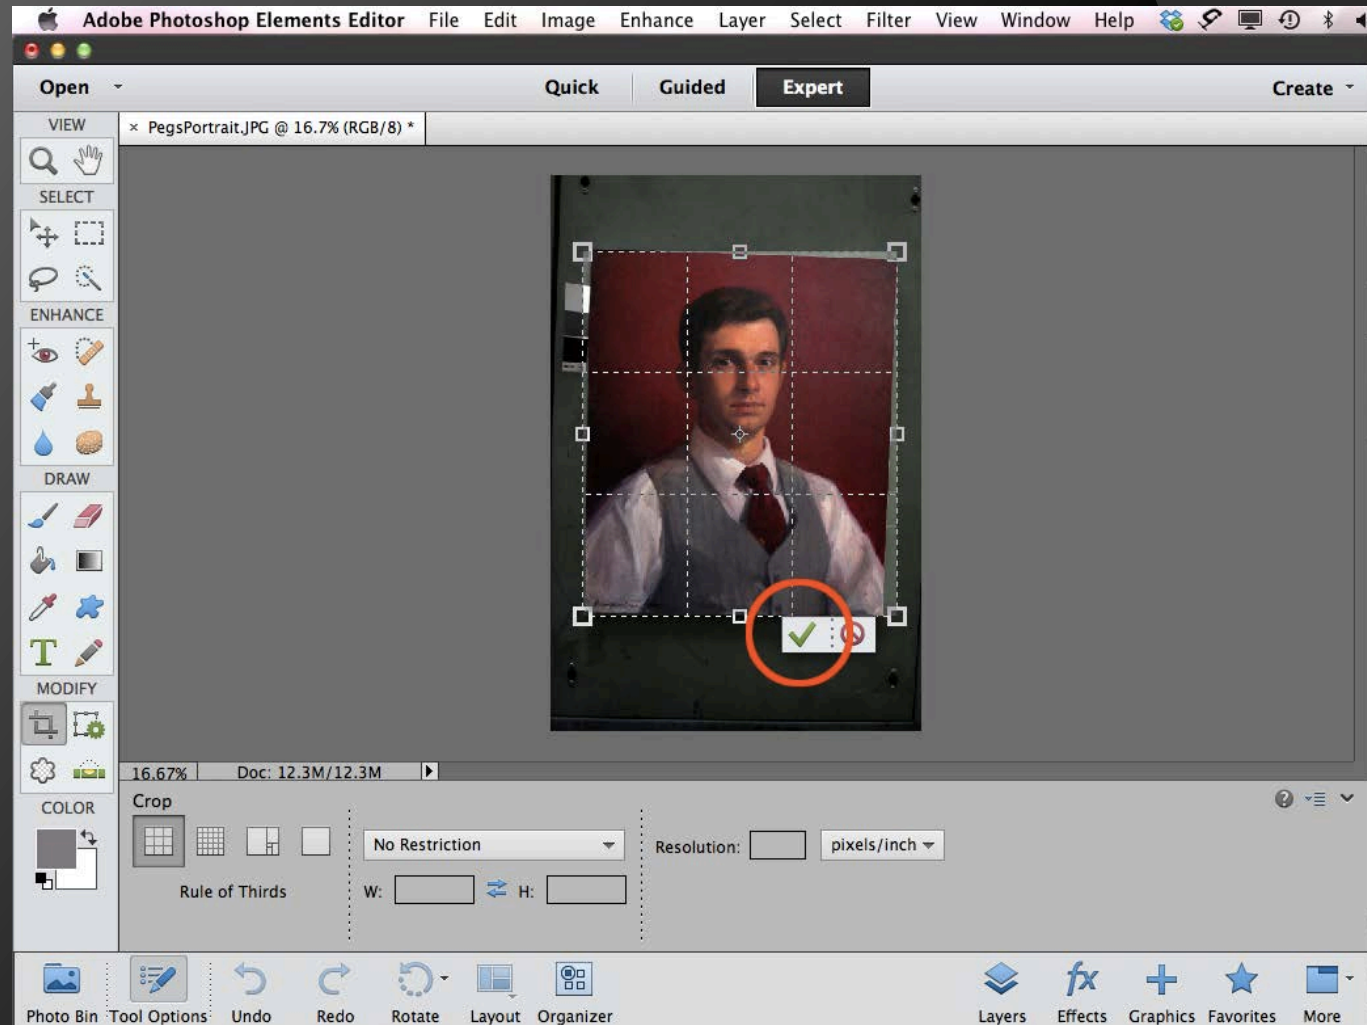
Adobe Photoshop Elements Editor File Edit Image Enhance Layer Select Filter View Window Help

Open

Quick Guided Expert

Create

VIEW

SELECT

ENHANCE

DRAW

MODIFY

COLOR

× PegsPortrait.JPG @ 16.7% (RGB/8) *

16.67%

Doc: 12.3M/12.3M

Crop

Rule of Thirds

No Restriction

W:

H:

Resolution:

pixels/inch

Photo Bin Tool Options Undo Redo Rotate Layout Organizer

Layers Effects Graphics Favorites More